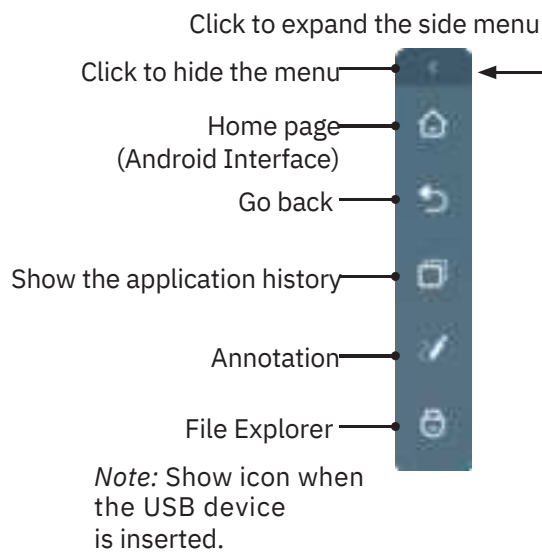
Click to expand the side menu

Click to hide the menu

Home page
(Android Interface)

Go back

Show the application history

Annotation

File Explorer

*Note:* Show icon when the USB device is inserted.